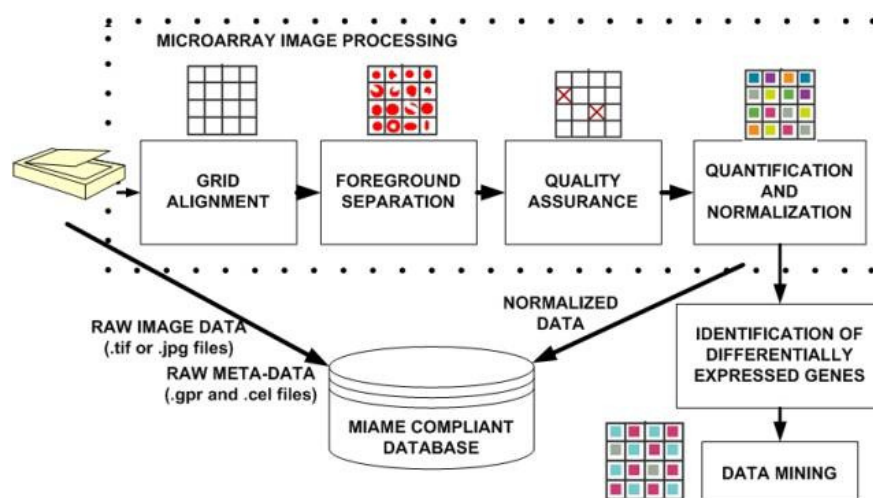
MICROARRAY IMAGE PROCESSING

GRID ALIGNMENT

FOREGROUND SEPARATION

QUALITY ASSURANCE

QUANTIFICATION AND NORMALIZATION

NORMALIZED DATA

RAW IMAGE DATA (.tif or .jpg files)

RAW META-DATA (.gpr and .cel files)

MIAME COMPLIANT DATABASE

IDENTIFICATION OF DIFFERENTIALLY EXPRESSED GENES

DATA MINING